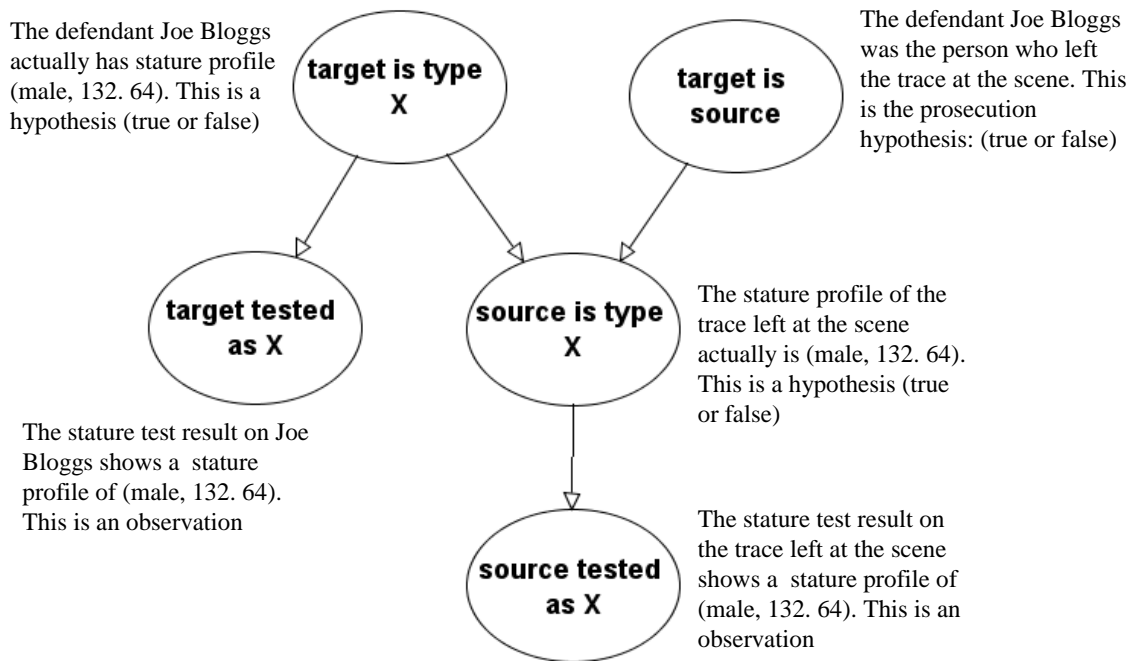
The defendant Joe Bloggs actually has stature profile (male, 132. 64). This is a hypothesis (true or false)

target is type X

target is source

The defendant Joe Bloggs was the person who left the trace at the scene. This is the prosecution hypothesis: (true or false)

target tested as X

source is type X

The stature profile of the trace left at the scene actually is (male, 132. 64). This is a hypothesis (true or false)

The stature test result on Joe Bloggs shows a stature profile of (male, 132. 64). This is an observation

source tested as X

The stature test result on the trace left at the scene shows a stature profile of (male, 132. 64). This is an observation